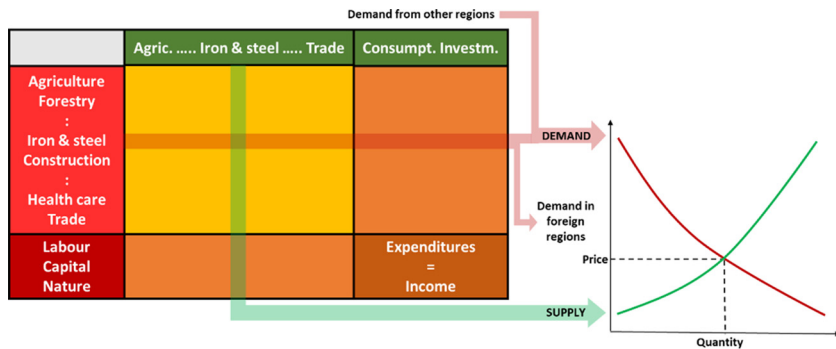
Demand from other regions

| | Agric. ..... Iron & steel ..... Trade | Consumpt. Investm. |
|---|---|---|
| Agriculture Forestry : Iron & steel Construction : Health care Trade | | |
| Labour Capital Nature | | Expenditures = Income |

DEMAND

Demand in foreign regions

Price

SUPPLY

Quantity